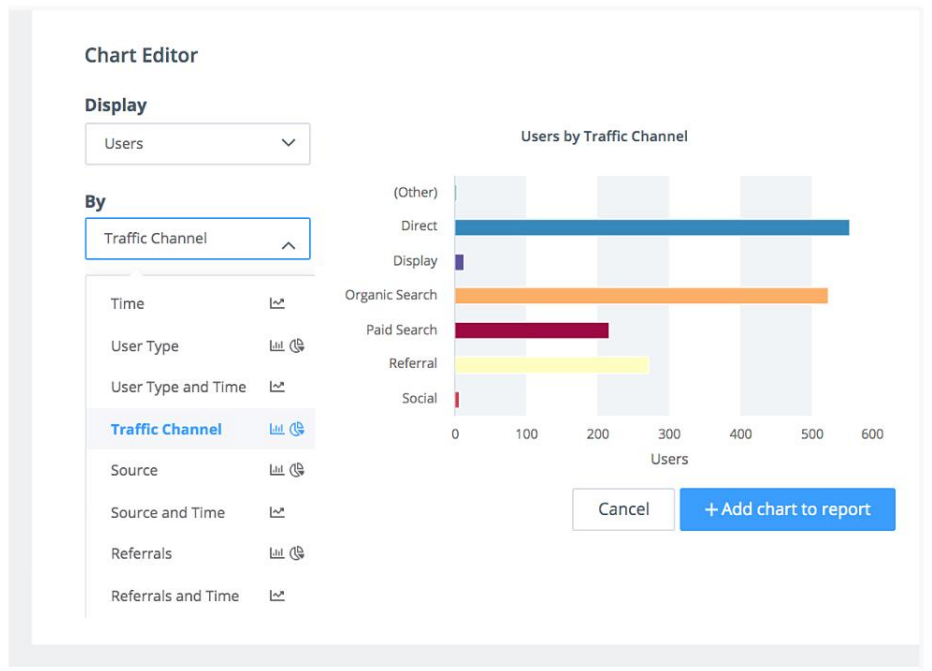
Chart Editor

Display

Users

By

Traffic Channel

Time

User Type

User Type and Time

Traffic Channel

Source

Source and Time

Referrals

Referrals and Time

Users by Traffic Channel

(Other)
Direct
Display
Organic Search
Paid Search
Referral
Social

0 100 200 300 400 500 600

Users

Cancel

+ Add chart to report